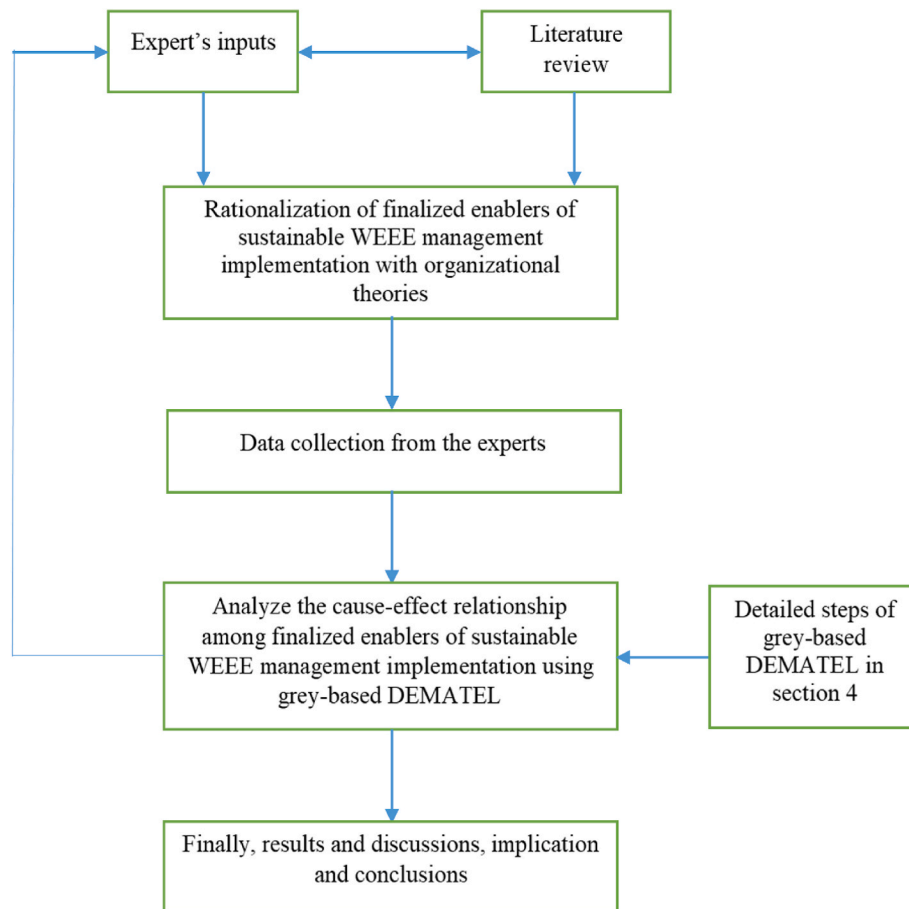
Expert’s inputs

Literature review

Rationalization of finalized enablers of sustainable WEEE management implementation with organizational theories

Data collection from the experts

Analyze the cause-effect relationship among finalized enablers of sustainable WEEE management implementation using grey-based DEMATEL

Detailed steps of grey-based DEMATEL in section 4

Finally, results and discussions, implication and conclusions